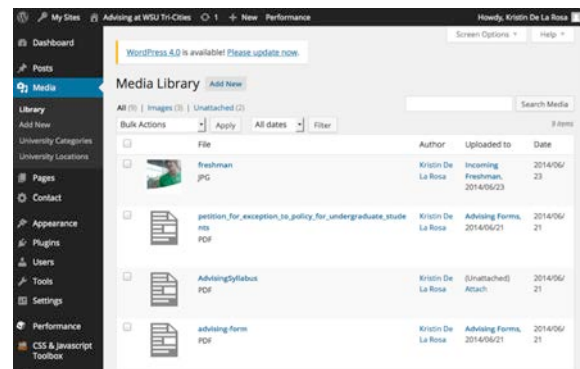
My Sites Advising at WSU Tri-Cities 1 + New Performance Howdy, Kristin De La Rosa

Dashboard
Posts
Media
Library
Add New
University Categories
University Locations
Pages
Contact
Appearance
Plugins
Users
Tools
Settings
Performance
CSS & Javascript Toolbox

Screen Options ▾ Help ▾

WordPress 4.0 is available! Please update now.

Media Library Add New

All (9) | Images (3) | Unattached (2)

Search Media

Bulk Actions Apply All dates Filter 9 items

| | File | Author | Uploaded to | Date |
|---|---|---|---|---|
| | freshman JPG | Kristin De La Rosa | Incoming Freshman, 2014/06/23 | 2014/06/23 |
| | petition_for_exception_to_policy_for_undergraduate_students PDF | Kristin De La Rosa | Advising Forms, 2014/06/21 | 2014/06/21 |
| | AdvisingSyllabus PDF | Kristin De La Rosa | (Unattached) Attach | 2014/06/21 |
| | advising-form PDF | Kristin De La Rosa | Advising Forms, 2014/06/21 | 2014/06/21 |